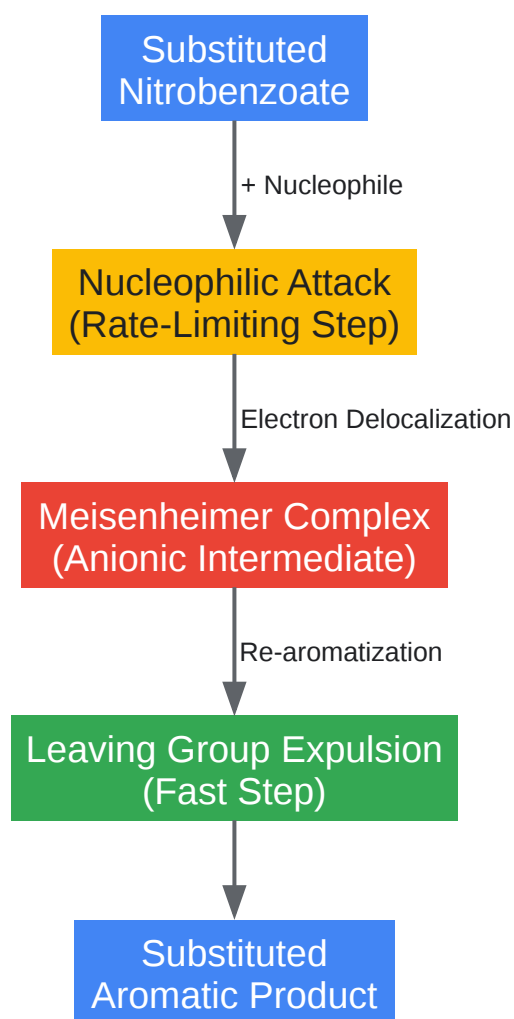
Substituted Nitrobenzoate

+ Nucleophile

Nucleophilic Attack (Rate-Limiting Step)

Electron Delocalization

Meisenheimer Complex (Anionic Intermediate)

Re-aromatization

Leaving Group Expulsion (Fast Step)

Substituted Aromatic Product